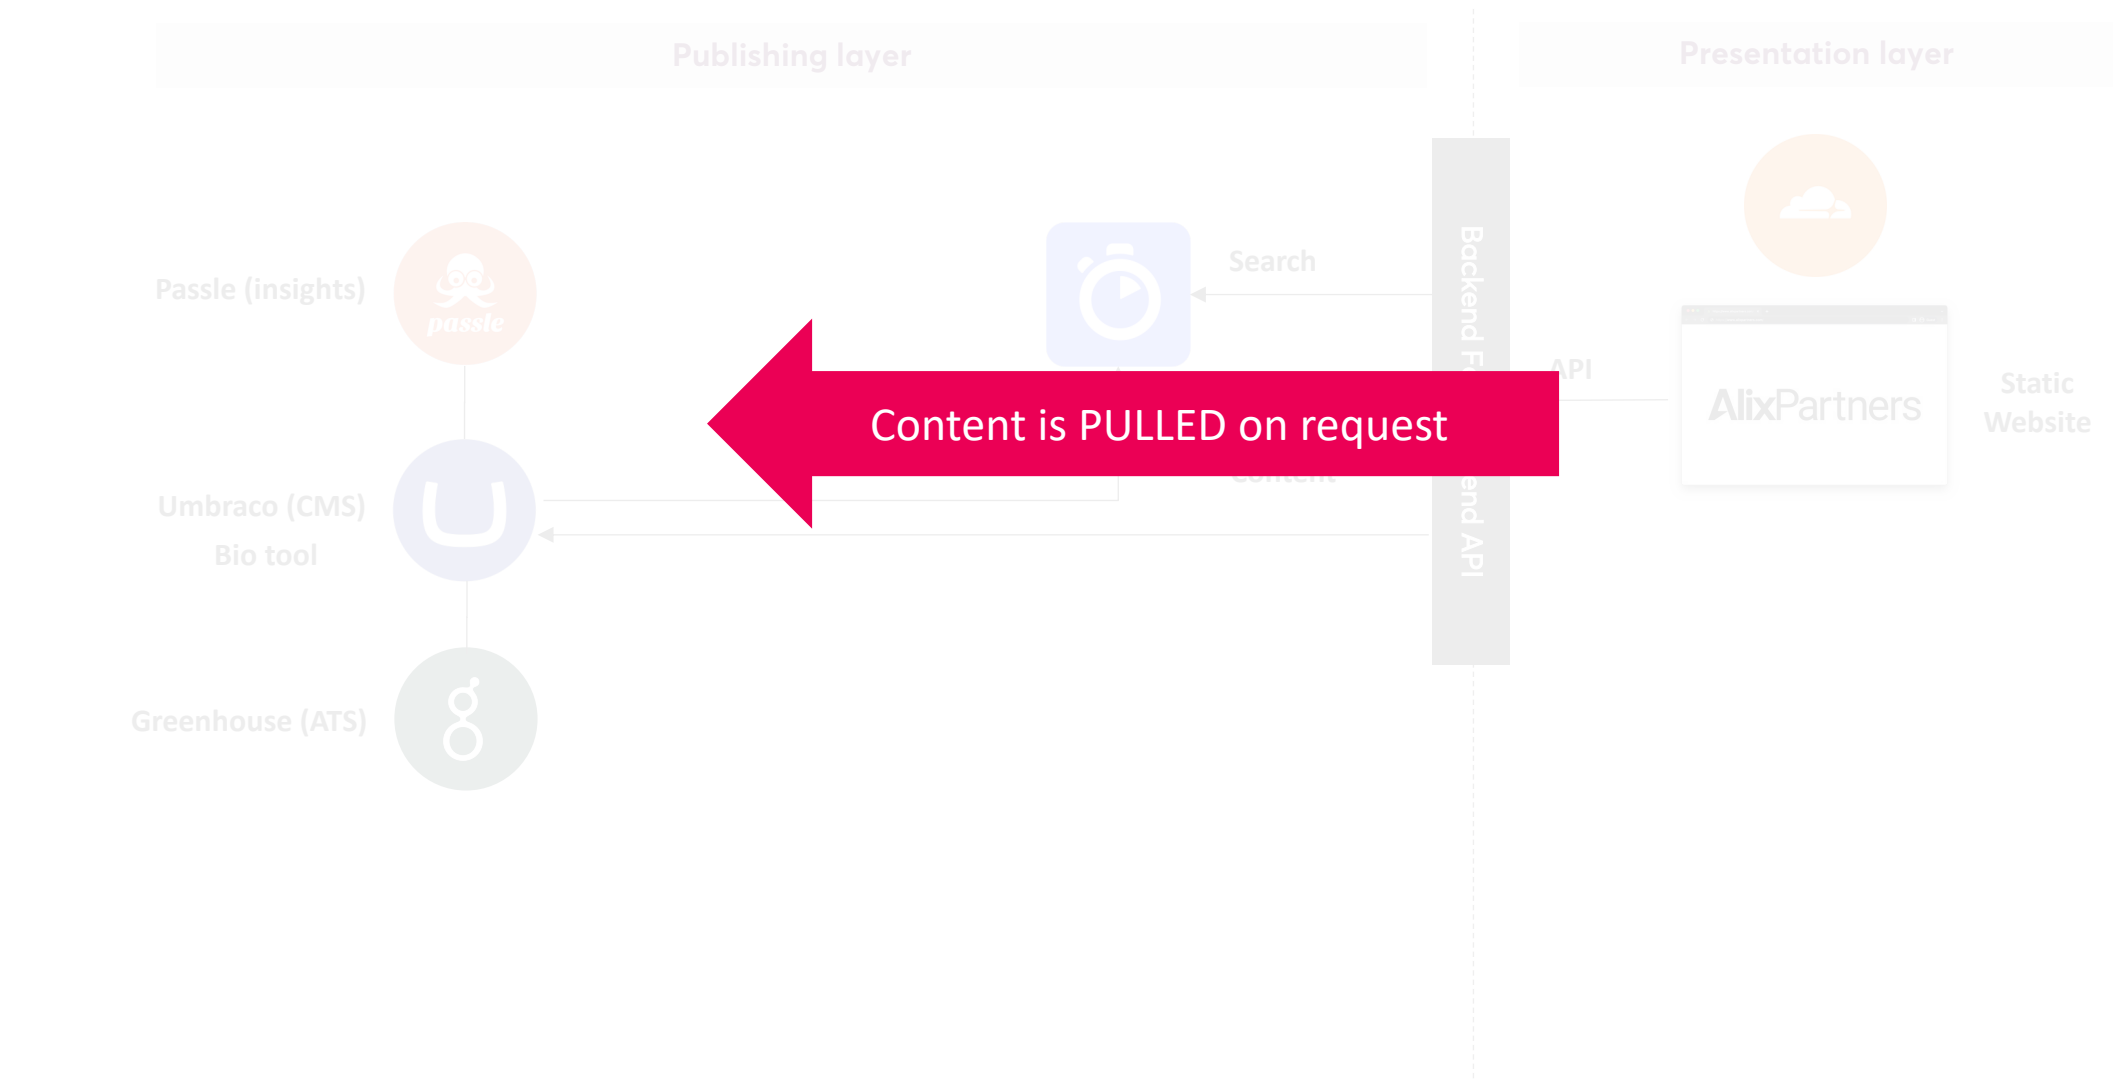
Publishing layer

Presentation layer

Passle (insights)

passle

Search

Backend F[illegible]end API

API

AlixPartners

Static Website

Content is PULLED on request

Content

Umbraco (CMS)

Bio tool

Greenhouse (ATS)